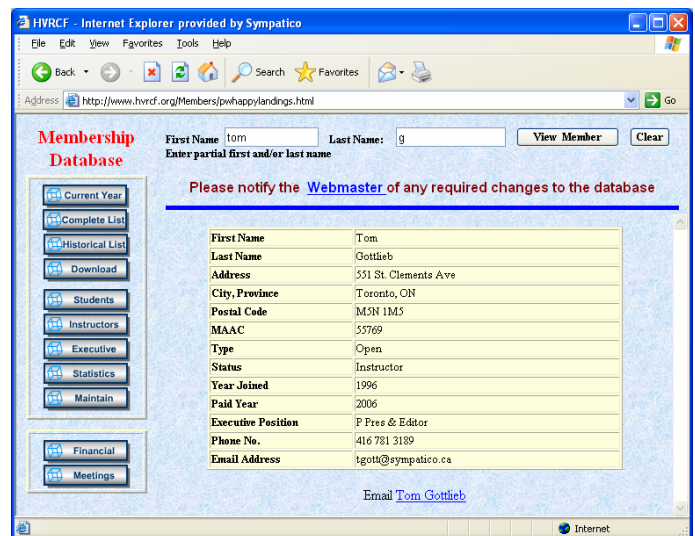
HVRCF - Internet Explorer provided by Sympatico

File Edit View Favorites Tools Help

Back Search Favorites

Address http://www.hvrcf.org/Members/pwhappylandings.html Go

Membership Database

First Name tom Last Name: g View Member Clear

Enter partial first and/or last name

Current Year
Complete List
Historical List
Download
Students
Instructors
Executive
Statistics
Maintain
Financial
Meetings

Please notify the Webmaster of any required changes to the database

| First Name | Tom |
|---|---|
| Last Name | Gottlieb |
| Address | 551 St. Clements Ave |
| City, Province | Toronto, ON |
| Postal Code | M5N 1M5 |
| MAAC | 55769 |
| Type | Open |
| Status | Instructor |
| Year Joined | 1996 |
| Paid Year | 2006 |
| Executive Position | P Pres & Editor |
| Phone No. | 416 781 3189 |
| Email Address | tgott@sympatico.ca |

Email Tom Gottlieb

Internet